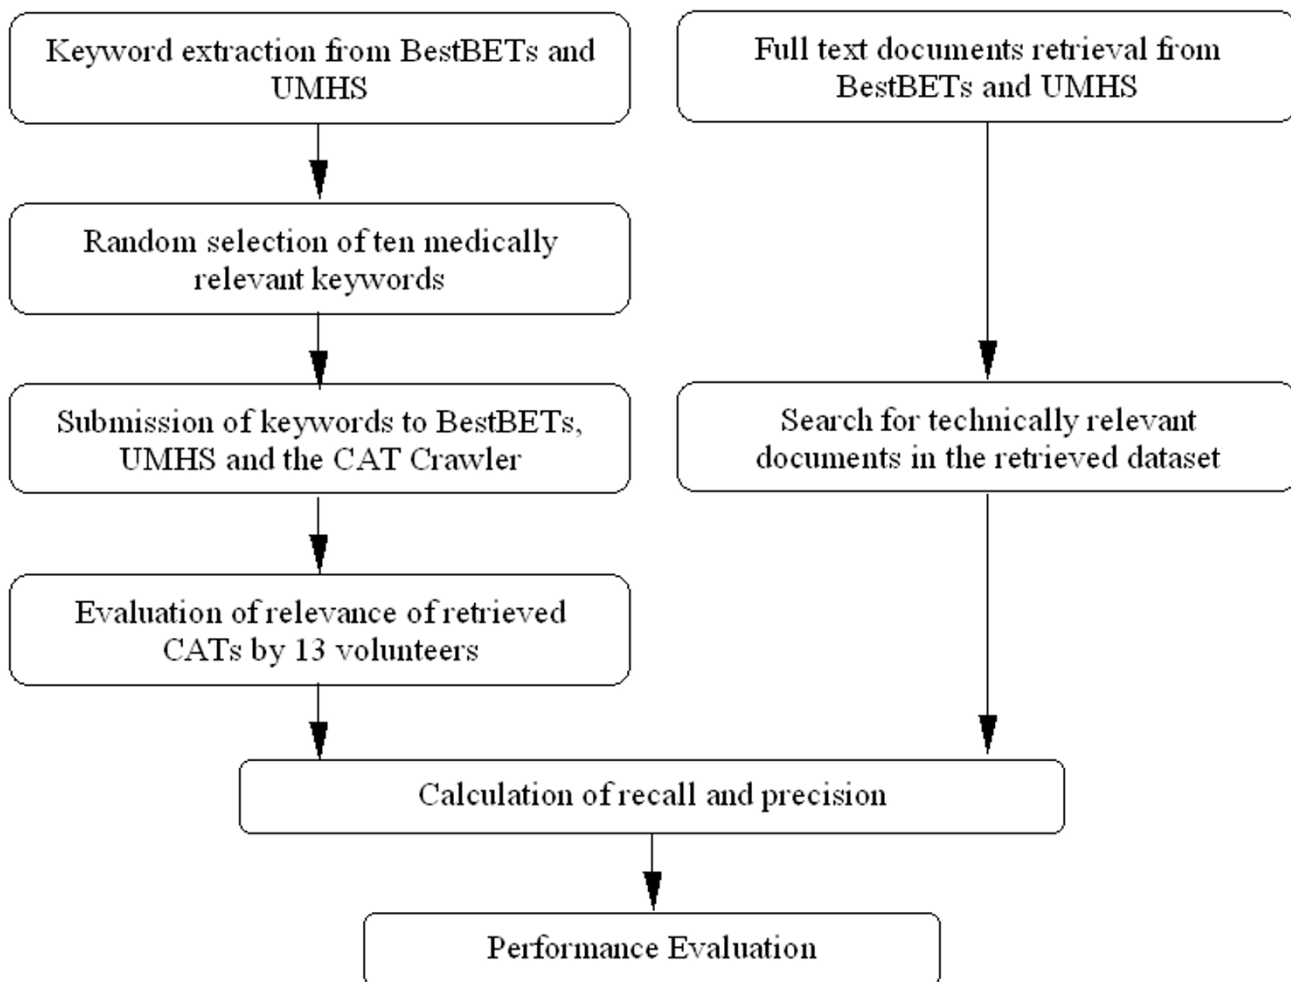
Keyword extraction from BestBETs and UMHS

Random selection of ten medically relevant keywords

Submission of keywords to BestBETs, UMHS and the CAT Crawler

Evaluation of relevance of retrieved CATs by 13 volunteers

Full text documents retrieval from BestBETs and UMHS

Search for technically relevant documents in the retrieved dataset

Calculation of recall and precision

Performance Evaluation